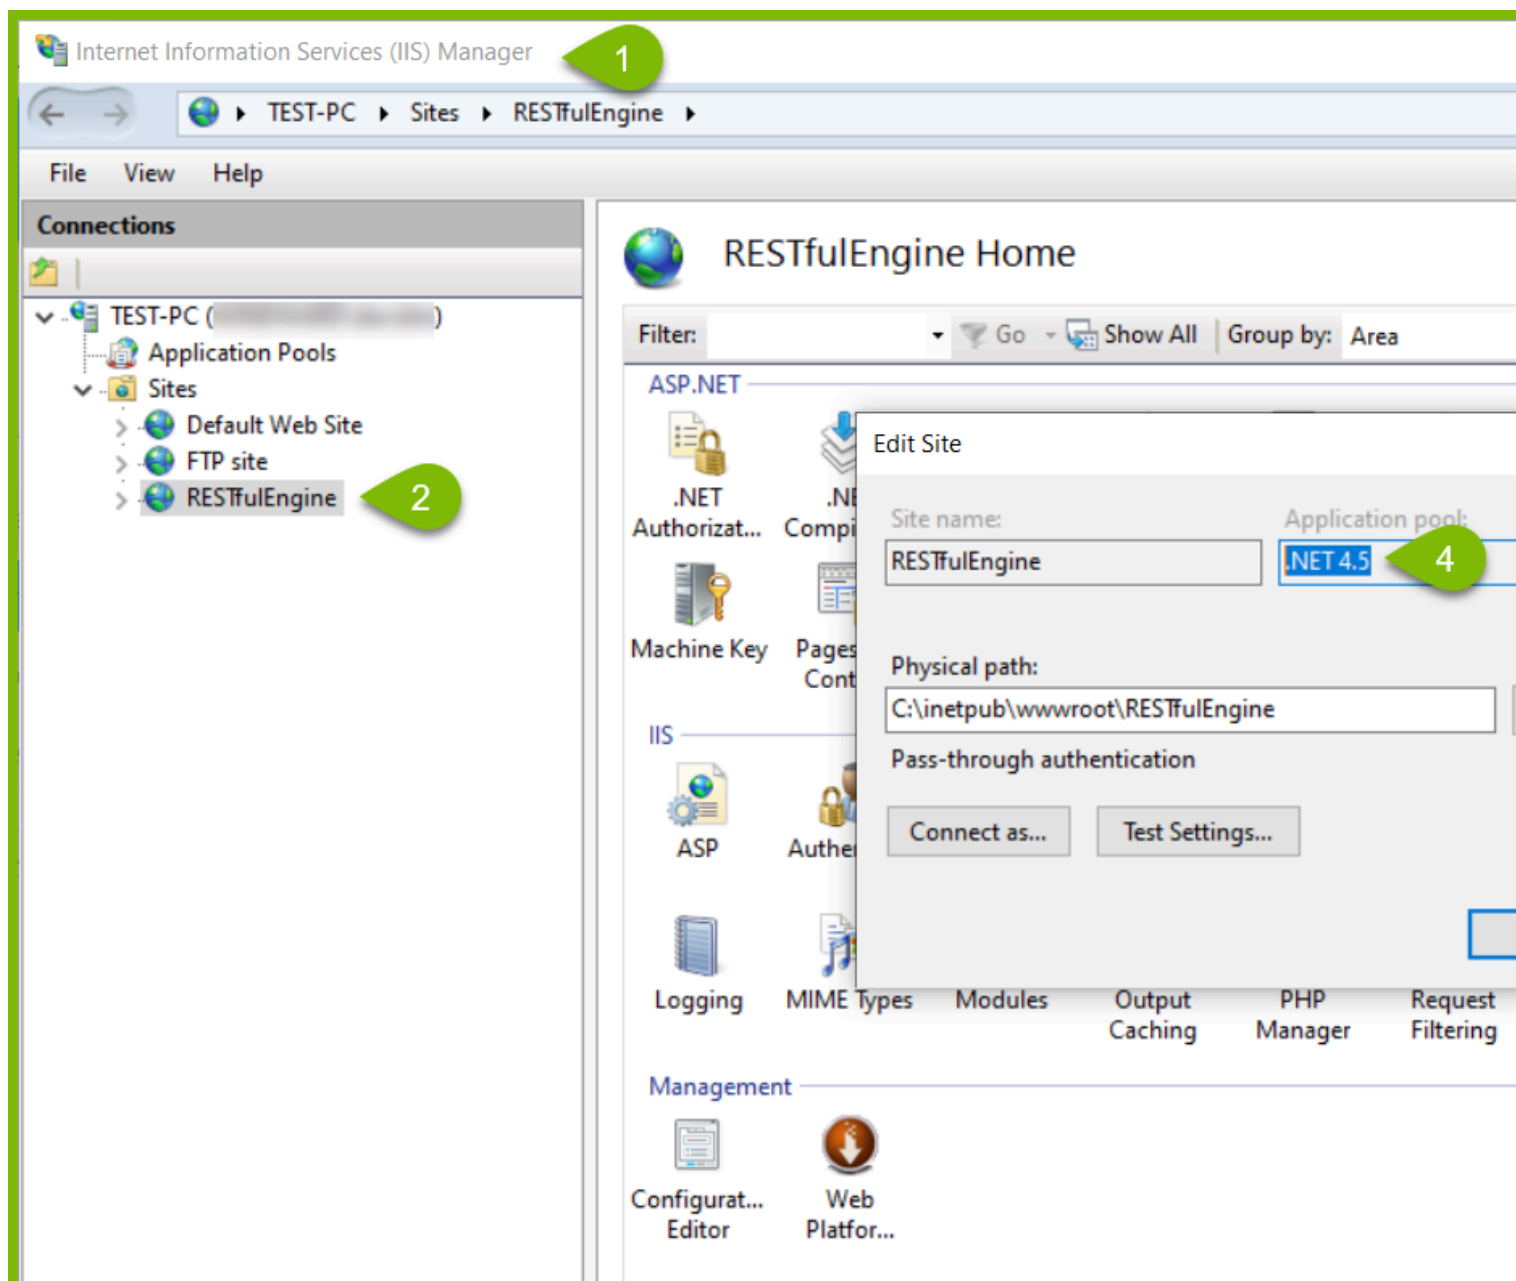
Internet Information Services (IIS) Manager

1

TEST-PC ▸ Sites ▸ RESTfulEngine ▸

File View Help

Connections

TEST-PC ([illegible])
Application Pools
Sites
Default Web Site
FTP site
RESTfulEngine

2

RESTfulEngine Home

Filter: Go Show All Group by: Area

ASP.NET

.NET Authorizat...

.NE Compi

Machine Key

Pages Cont

IIS

ASP

Authe

Logging

MIME Types

Modules

Output Caching

PHP Manager

Request Filtering

Management

Configurat... Editor

Web Platfor...

Edit Site

Site name:

RESTfulEngine

Application pool:

.NET 4.5

4

Physical path:

C:\inetpub\wwwroot\RESTfulEngine

Pass-through authentication

Connect as...

Test Settings...